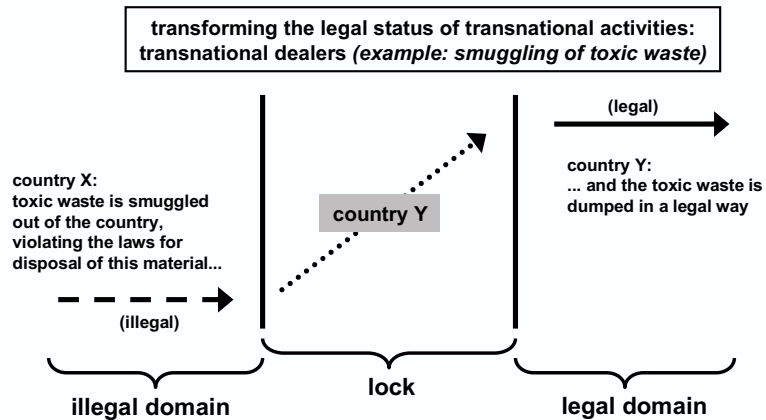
transforming the legal status of transnational activities: transnational dealers *(example: smuggling of toxic waste)*

country X:
toxic waste is smuggled out of the country, violating the laws for disposal of this material...

(illegal)

country Y

(legal)

country Y:
... and the toxic waste is dumped in a legal way

illegal domain

lock

legal domain